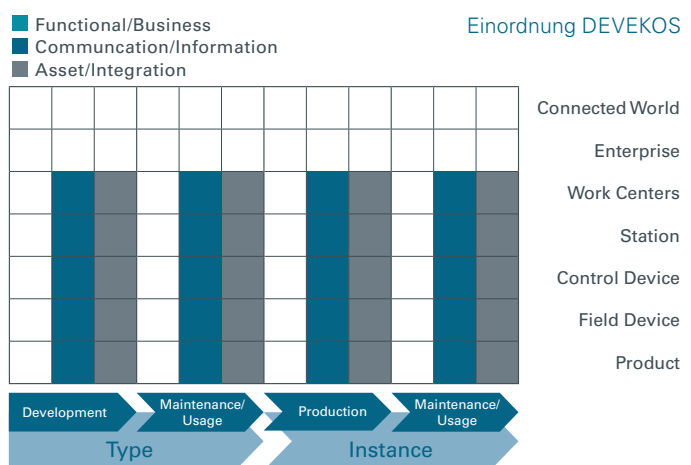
Functional/Business
Communcation/Information
Asset/Integration

Einordnung DEVEKOS

Connected World
Enterprise
Work Centers
Station
Control Device
Field Device
Product

Development
Maintenance/ Usage
Production
Maintenance/ Usage

Type
Instance